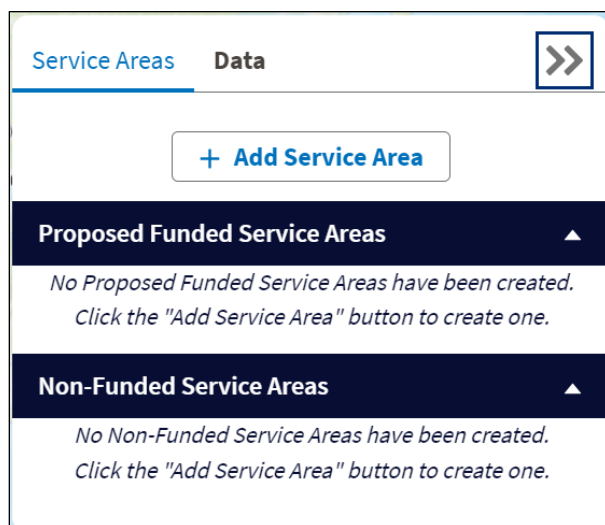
Service Areas Data

+ Add Service Area

Proposed Funded Service Areas

No Proposed Funded Service Areas have been created. Click the "Add Service Area" button to create one.

Non-Funded Service Areas

No Non-Funded Service Areas have been created. Click the "Add Service Area" button to create one.